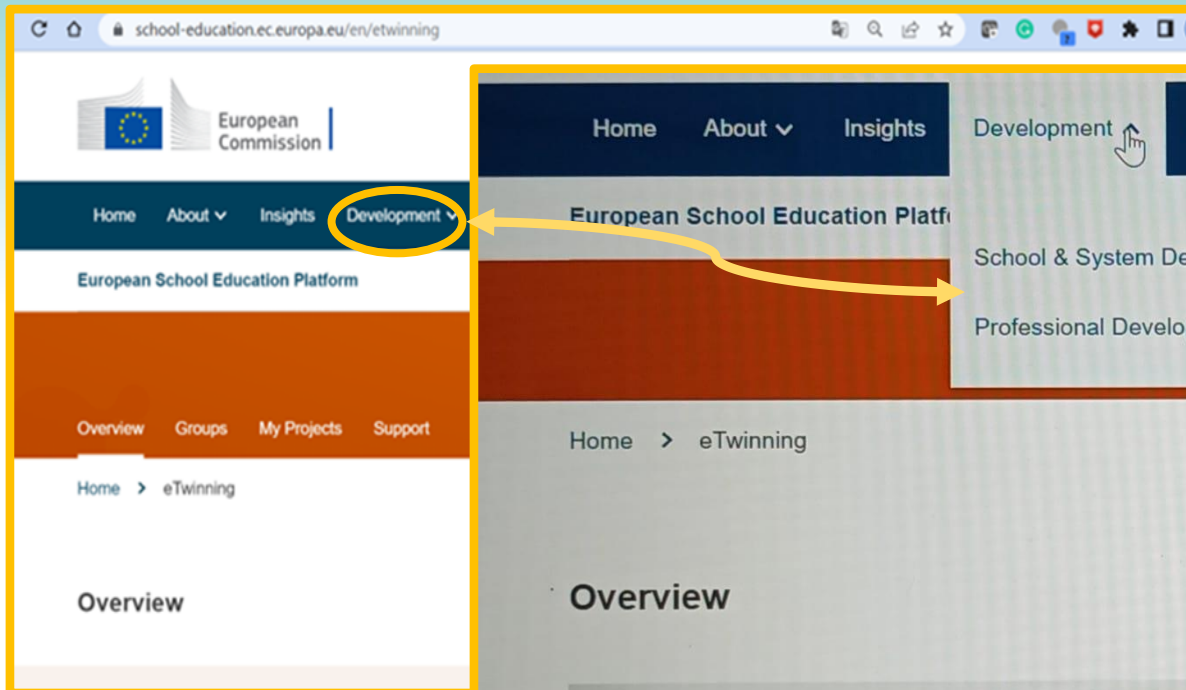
school-education.ec.europa.eu/en/etwinning

European Commission

Home About Insights Development

European School Education Platform

Overview Groups My Projects Support

Home > eTwinning

Overview

Home About Insights Development

European School Education Platf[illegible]

School & System De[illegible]

Professional Develo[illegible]

Home > eTwinning

Overview